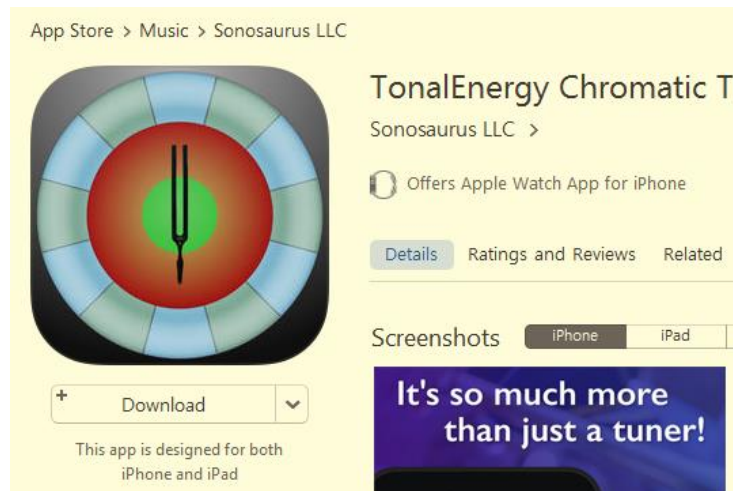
App Store > Music > Sonosaurus LLC

TonalEnergy Chromatic T

Sonosaurus LLC >

Offers Apple Watch App for iPhone

Details Ratings and Reviews Related

Screenshots iPhone iPad

+ Download

This app is designed for both iPhone and iPad

It's so much more than just a tuner!